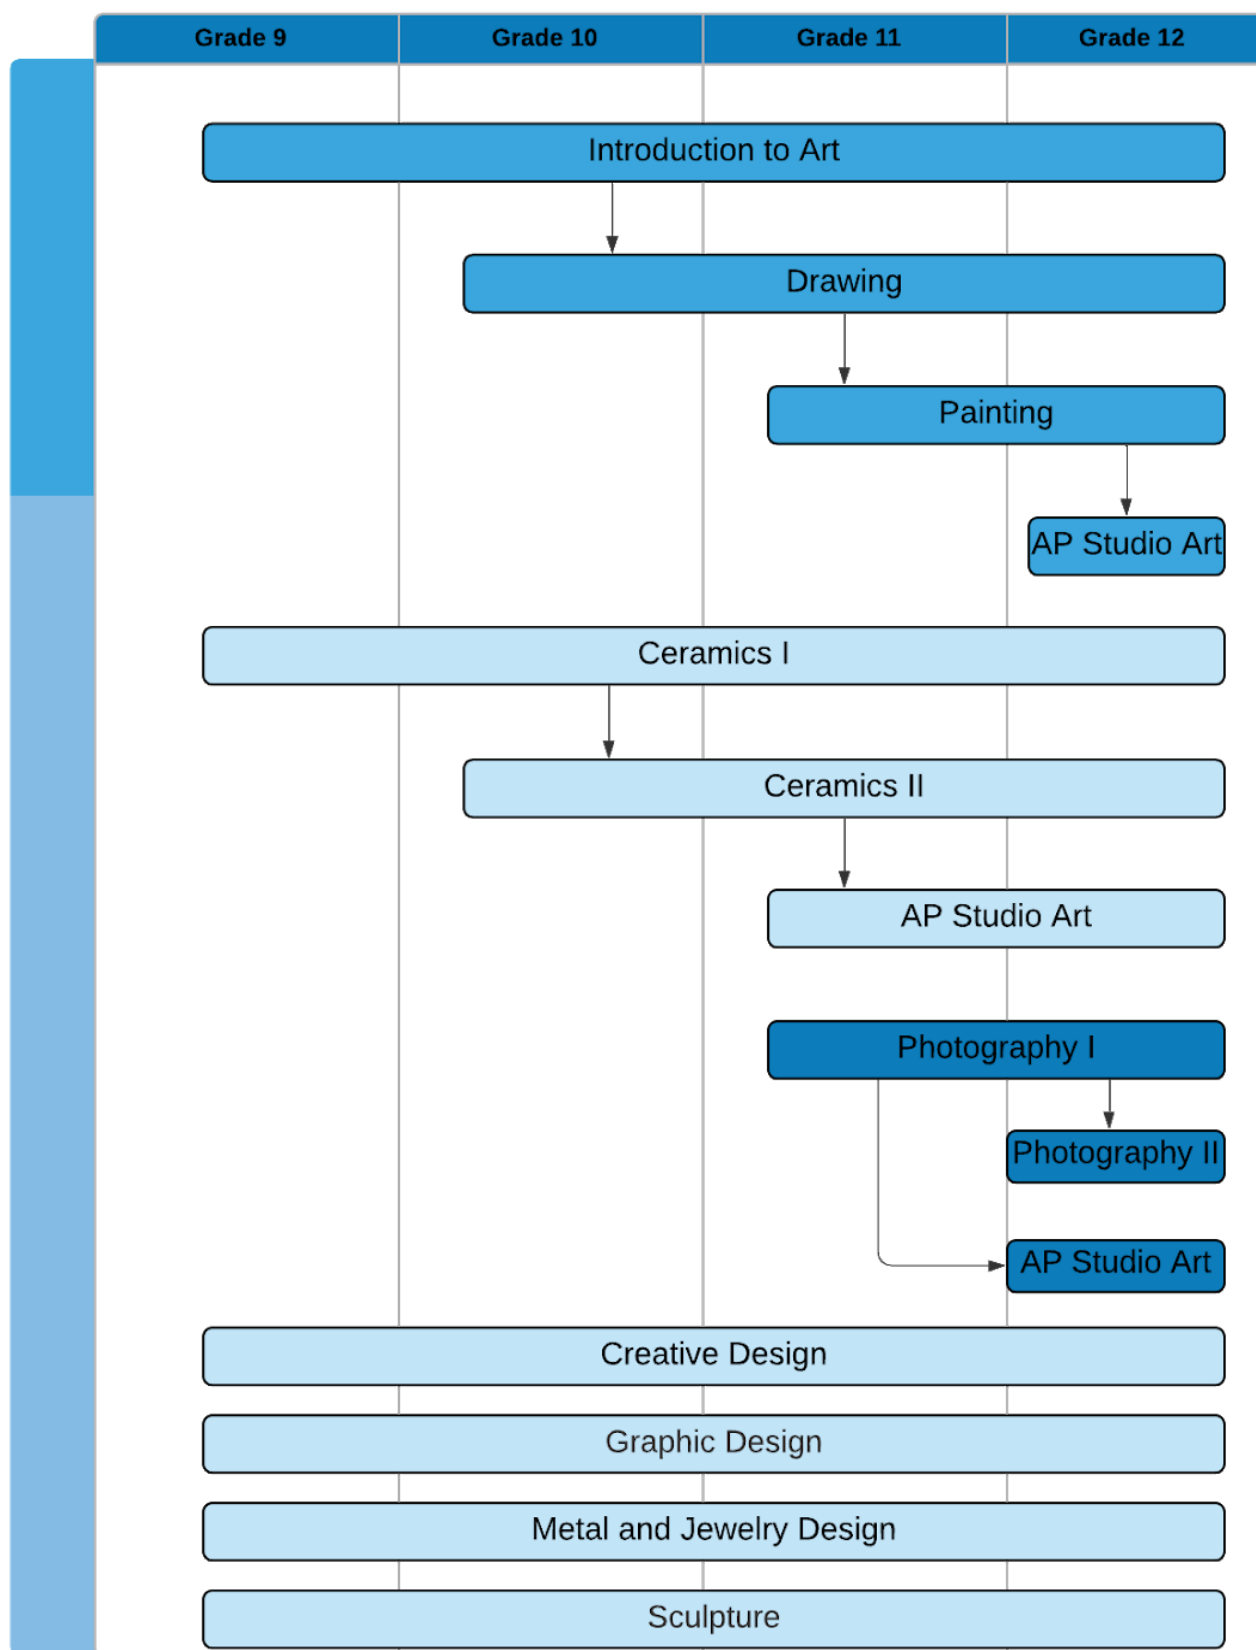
| Grade 9 | Grade 10 | Grade 11 | Grade 12 |
|---|---|---|---|

Introduction to Art

Drawing

Painting

AP Studio Art

Ceramics I

Ceramics II

AP Studio Art

Photography I

Photography II

AP Studio Art

Creative Design

Graphic Design

Metal and Jewelry Design

Sculpture